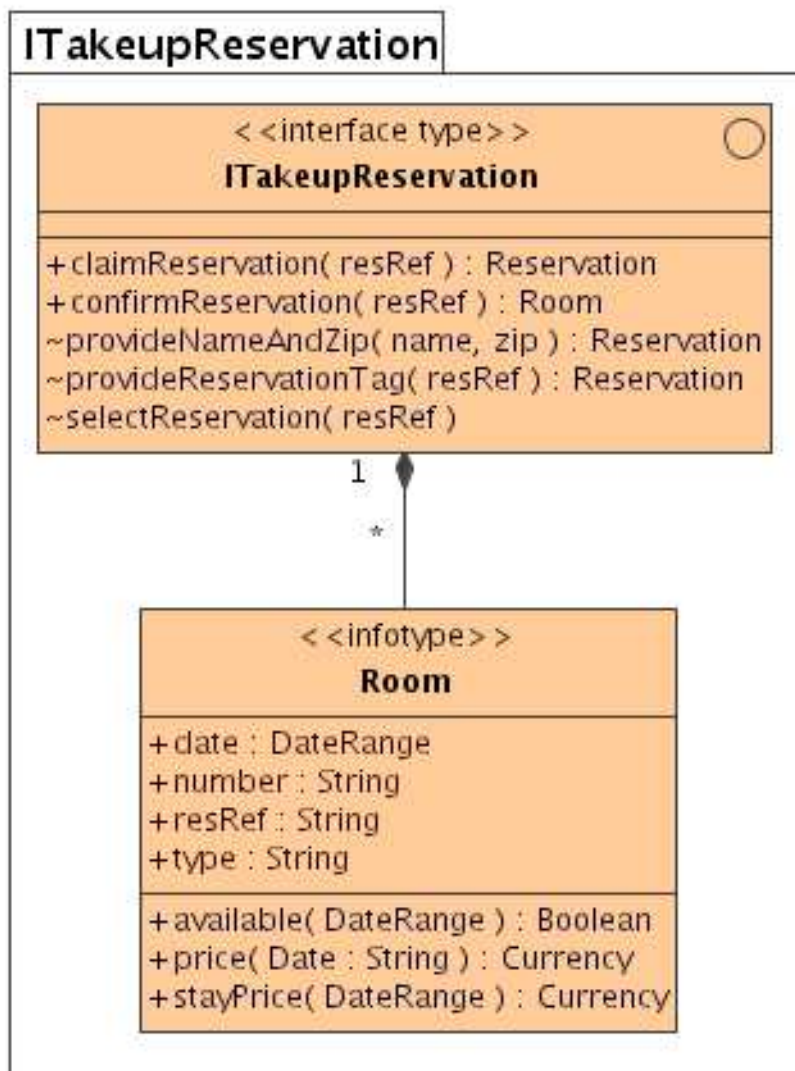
ITakeupReservation

<<interface type>>
ITakeupReservation

+claimReservation( resRef ) : Reservation
+confirmReservation( resRef ) : Room
~provideNameAndZip( name, zip ) : Reservation
~provideReservationTag( resRef ) : Reservation
~selectReservation( resRef )

1

*

<<infotype>>
Room

+date : DateRange
+number : String
+resRef : String
+type : String

+available( DateRange ) : Boolean
+price( Date : String ) : Currency
+stayPrice( DateRange ) : Currency